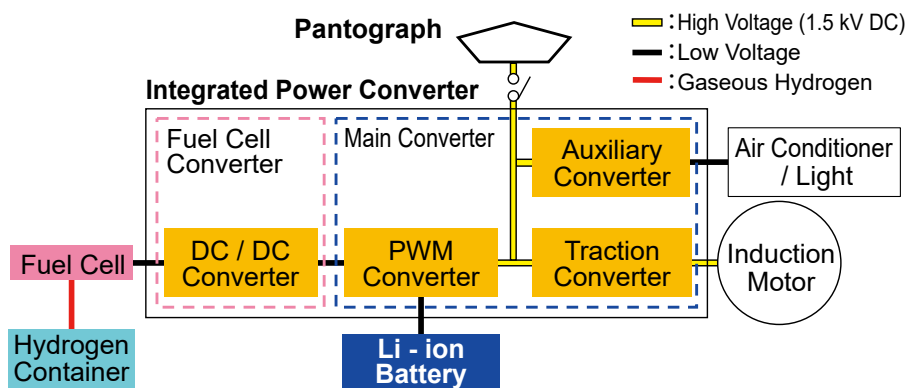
Pantograph

:High Voltage (1.5 kV DC)
:Low Voltage
:Gaseous Hydrogen

Integrated Power Converter

Fuel Cell Converter

Main Converter

Auxiliary Converter

Air Conditioner / Light

DC / DC Converter

PWM Converter

Traction Converter

Induction Motor

Fuel Cell

Hydrogen Container

Li - ion Battery